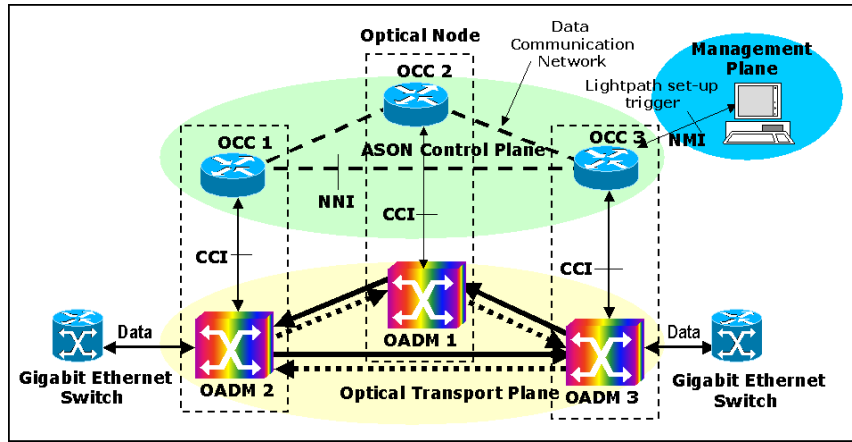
Optical Node

Data Communication Network

Management Plane

Lightpath set-up trigger

OCC 2

OCC 1

OCC 3

ASON Control Plane

NMI

NNI

CCI

CCI

CCI

OADM 1

Data

Data

Gigabit Ethernet Switch

OADM 2

Optical Transport Plane

OADM 3

Gigabit Ethernet Switch